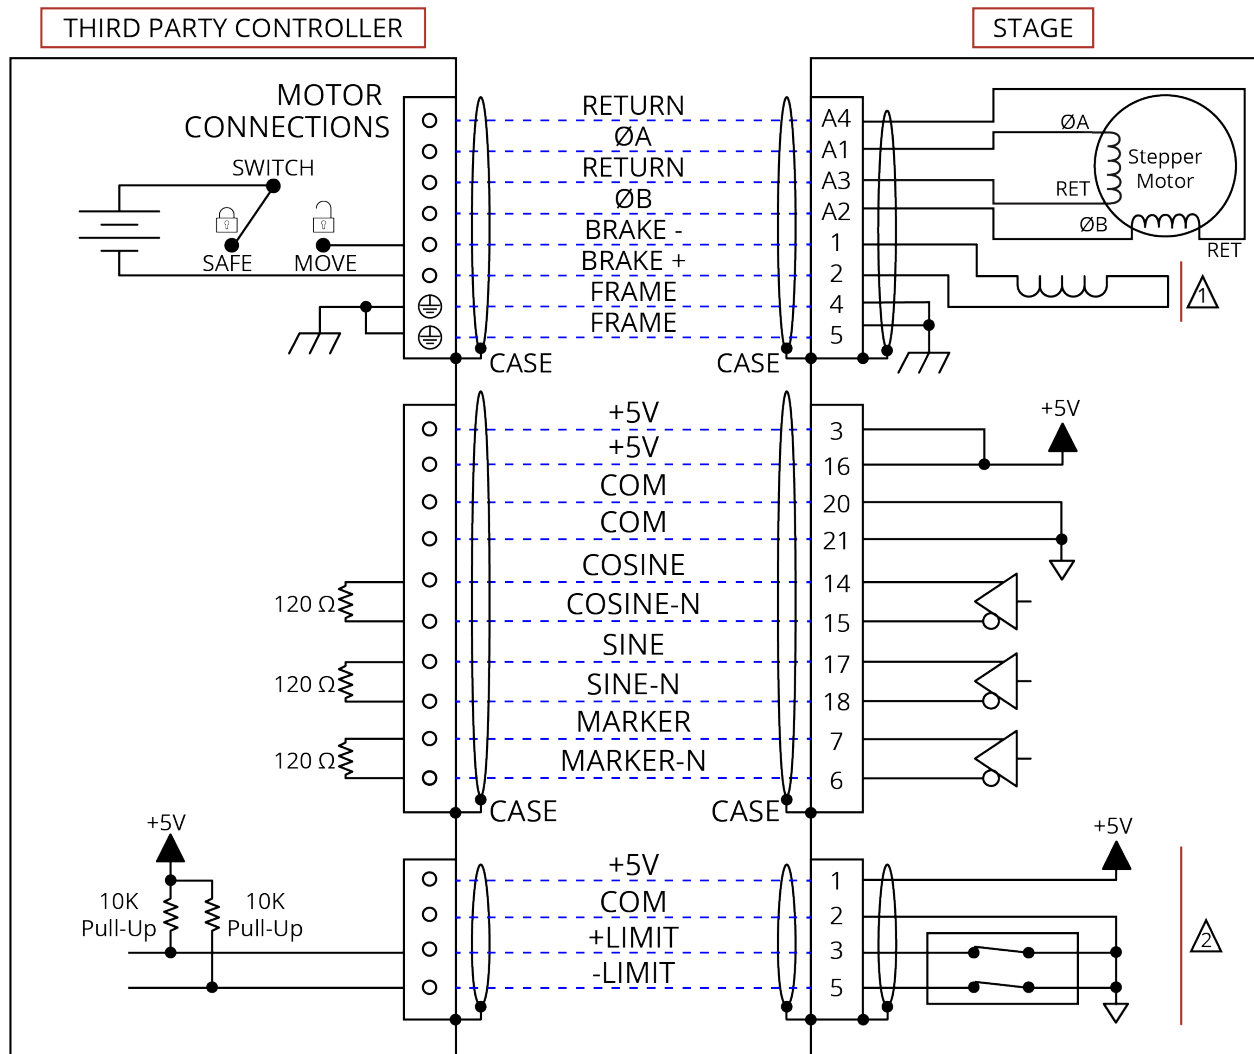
THIRD PARTY CONTROLLER

STAGE

MOTOR CONNECTIONS

SWITCH

SAFE

MOVE

RETURN
ØA
RETURN
ØB
BRAKE -
BRAKE +
FRAME
FRAME

A4
A1
A3
A2
1
2
4
5

ØA
Stepper Motor
RET
ØB
RET

1

CASE
CASE

+5V
+5V
COM
COM
COSINE
COSINE-N
SINE
SINE-N
MARKER
MARKER-N

3
16
20
21
14
15
17
18
7
6

+5V

120 Ω
120 Ω
120 Ω

CASE
CASE

+5V

10K Pull-Up
10K Pull-Up

+5V
COM
+LIMIT
-LIMIT

1
2
3
5

+5V

2